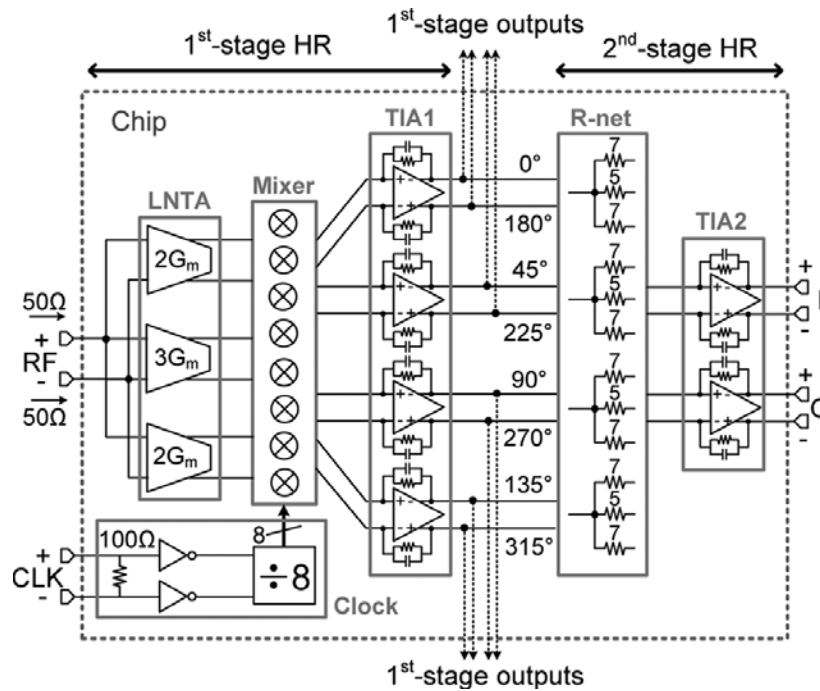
1$^{st}$-stage outputs
1$^{st}$-stage HR
2$^{nd}$-stage HR
Chip
TIA1
R-net
LNTA
Mixer
TIA2
0°
180°
45°
225°
90°
270°
135°
315°
7
5
7
7
5
7
7
5
7
7
5
7
2G$_m$
3G$_m$
2G$_m$
50Ω
+
RF
-
50Ω
+
I
-
+
Q
-
100Ω
8
+
CLK
-
÷8
Clock
1$^{st}$-stage outputs